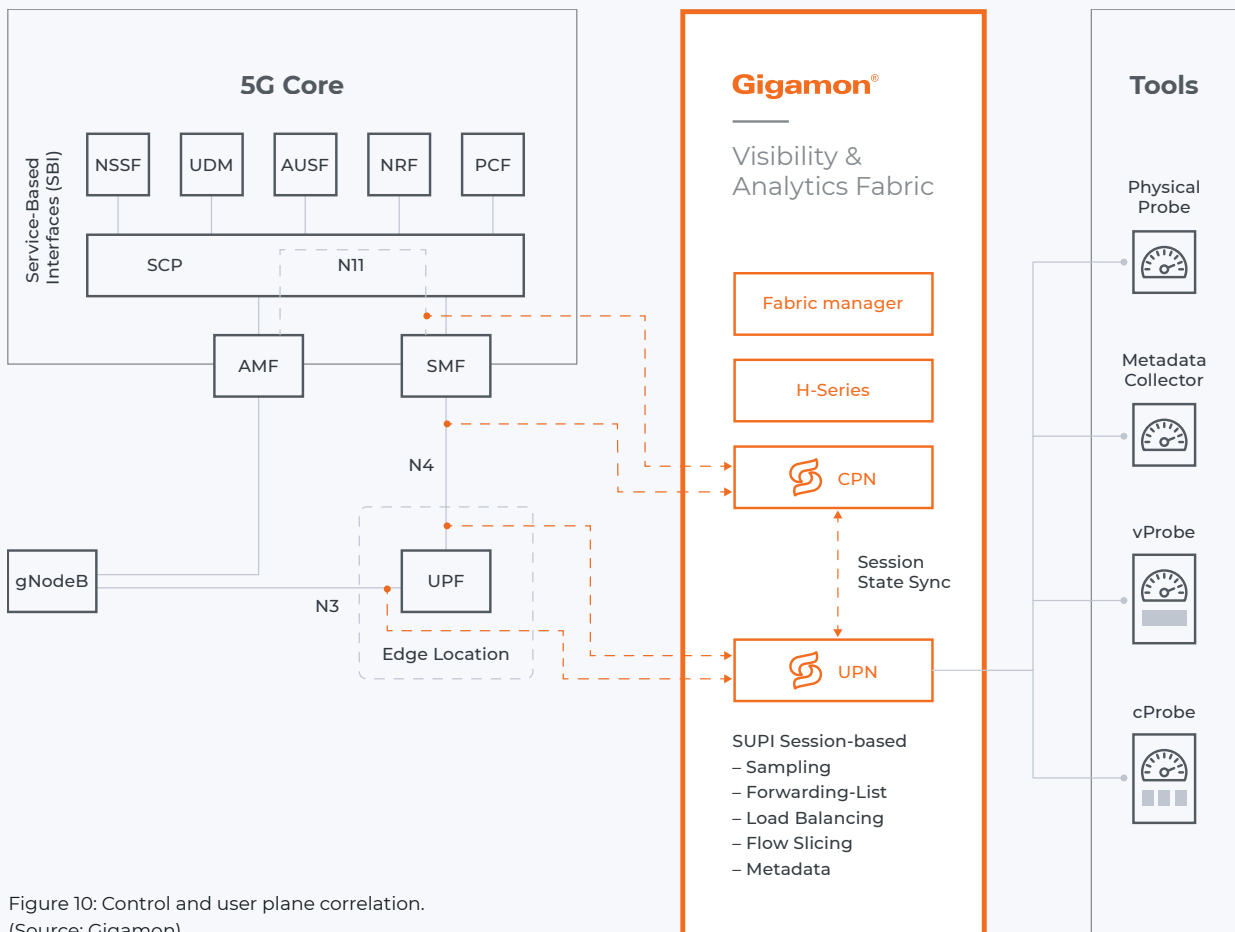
5G Core

Service-Based Interfaces (SBI)

NSSF
UDM
AUSF
NRF
PCF

SCP
N11

AMF
SMF

N4

gNodeB
UPF
N3
Edge Location

Gigamon®

Visibility & Analytics Fabric

Fabric manager
H-Series
CPN
Session State Sync
UPN

SUPI Session-based
– Sampling
– Forwarding-List
– Load Balancing
– Flow Slicing
– Metadata

Tools

Physical Probe
Metadata Collector
vProbe
cProbe

Figure 10: Control and user plane correlation.
(Source: Gigamon)